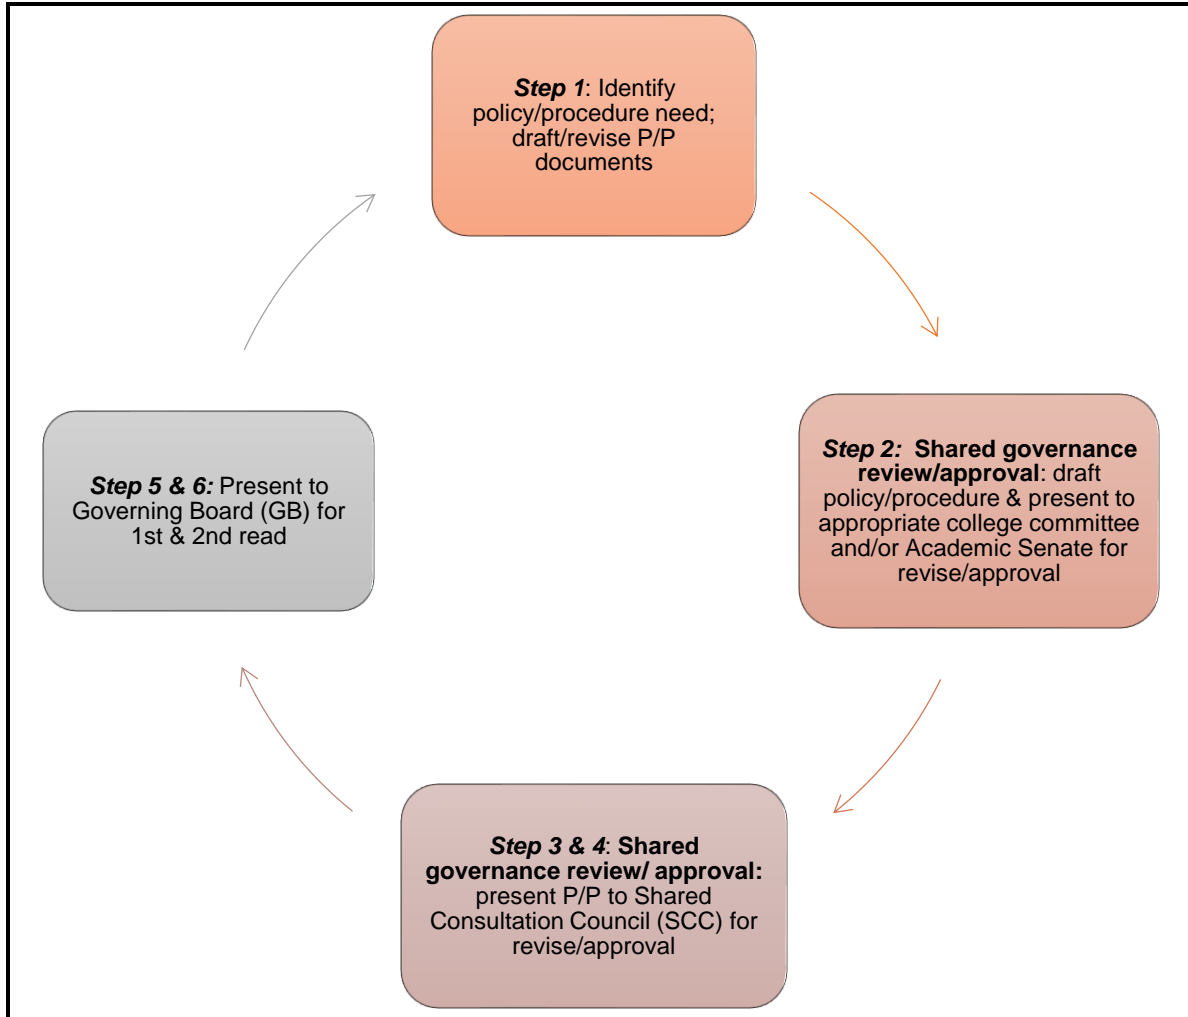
**Step 1**: Identify policy/procedure need; draft/revise P/P documents

**Step 2: Shared governance review/approval**: draft policy/procedure & present to appropriate college committee and/or Academic Senate for revise/approval

**Step 3 & 4**: **Shared governance review/ approval:** present P/P to Shared Consultation Council (SCC) for revise/approval

**Step 5 & 6:** Present to Governing Board (GB) for 1st & 2nd read